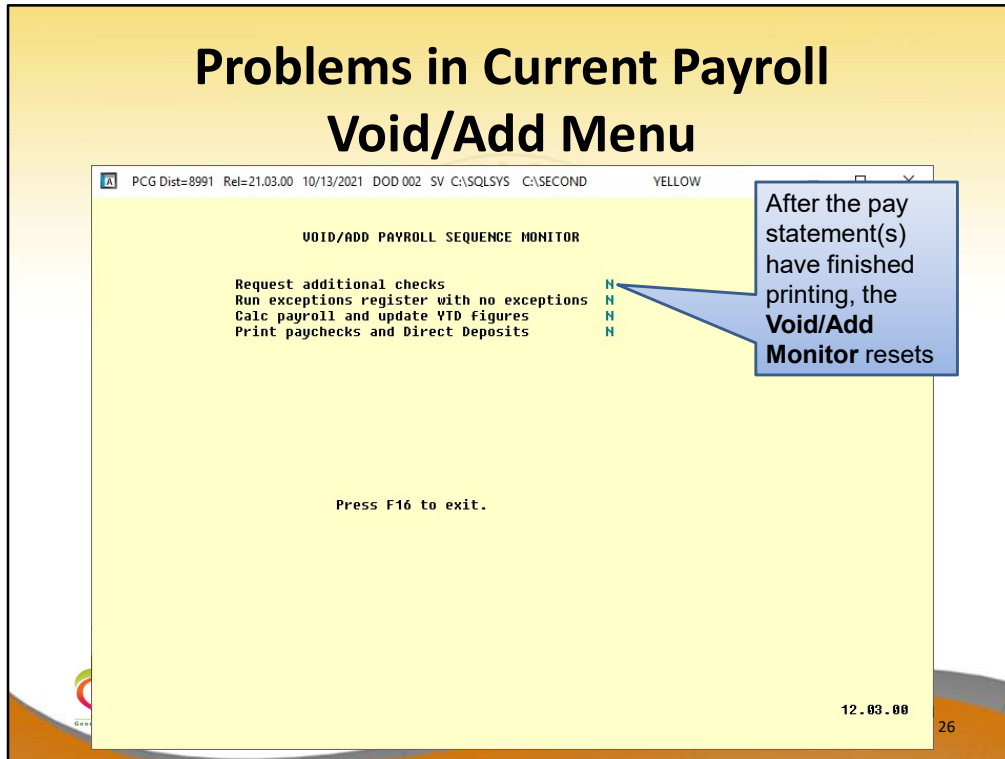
Problems in Current Payroll Void/Add Menu

PCG Dist=8991 Rel=21.03.00 10/13/2021 DOD 002 SV C:\SQLSYS C:\SECOND YELLOW

VOID/ADD PAYROLL SEQUENCE MONITOR

Request additional checks N
Run exceptions register with no exceptions N
Calc payroll and update YTD figures N
Print paychecks and Direct Deposits N

After the pay statement(s) have finished printing, the **Void/Add Monitor** resets

Press F16 to exit.

12.03.00

26